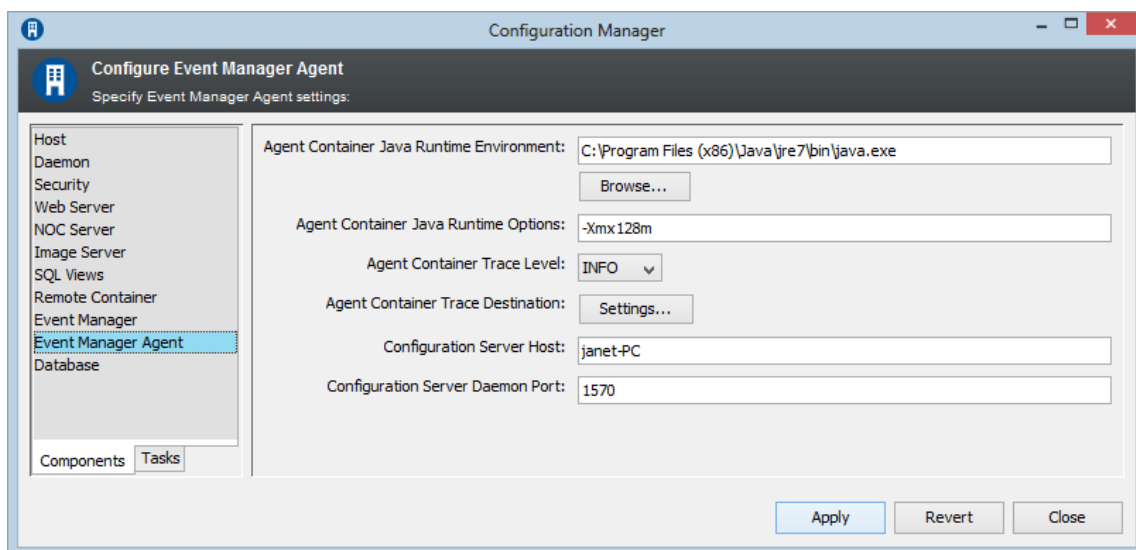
Configuration Manager

Configure Event Manager Agent
Specify Event Manager Agent settings:

Host
Daemon
Security
Web Server
NOC Server
Image Server
SQL Views
Remote Container
Event Manager
Event Manager Agent
Database

Components
Tasks

Agent Container Java Runtime Environment: C:\Program Files (x86)\Java\jre7\bin\java.exe
Browse...
Agent Container Java Runtime Options: -Xmx128m
Agent Container Trace Level: INFO
Agent Container Trace Destination: Settings...
Configuration Server Host: janet-PC
Configuration Server Daemon Port: 1570

Apply
Revert
Close